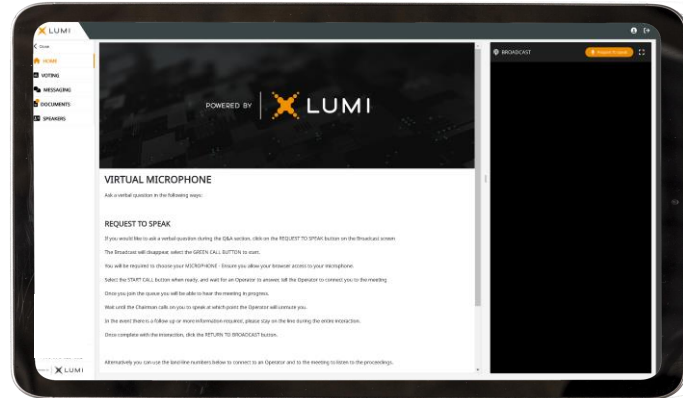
LUMI

Close

HOME

VOTING

MESSAGING

DOCUMENTS

SPEAKERS

POWERED BY LUMI

VIRTUAL MICROPHONE

Ask a verbal question in the following ways:

REQUEST TO SPEAK

If you would like to ask a verbal question during the Q&A section, click on the REQUEST TO SPEAK button on the Broadcast screen.

The Broadcast will disappear, select the GREEN CALL BUTTON to start.

You will be required to choose your MICROPHONE - Ensure you allow your browser access to your microphone.

Select the START CALL button when ready, and wait for an Operator to answer, tell the Operator to connect you to the meeting.

Once you join the queue you will be able to hear the meeting in progress.

Wait until the Chairman calls on you to speak at which point the Operator will unmute you.

In the event there is a follow up or more information request, please stay on the line during the entire interaction.

Once complete with the interaction, click the RETURN TO BROADCAST button.

Alternatively you can use the landline numbers below to connect to an Operator and to the meeting to listen to the proceedings.

BROADCAST

Request to speak

LUMI